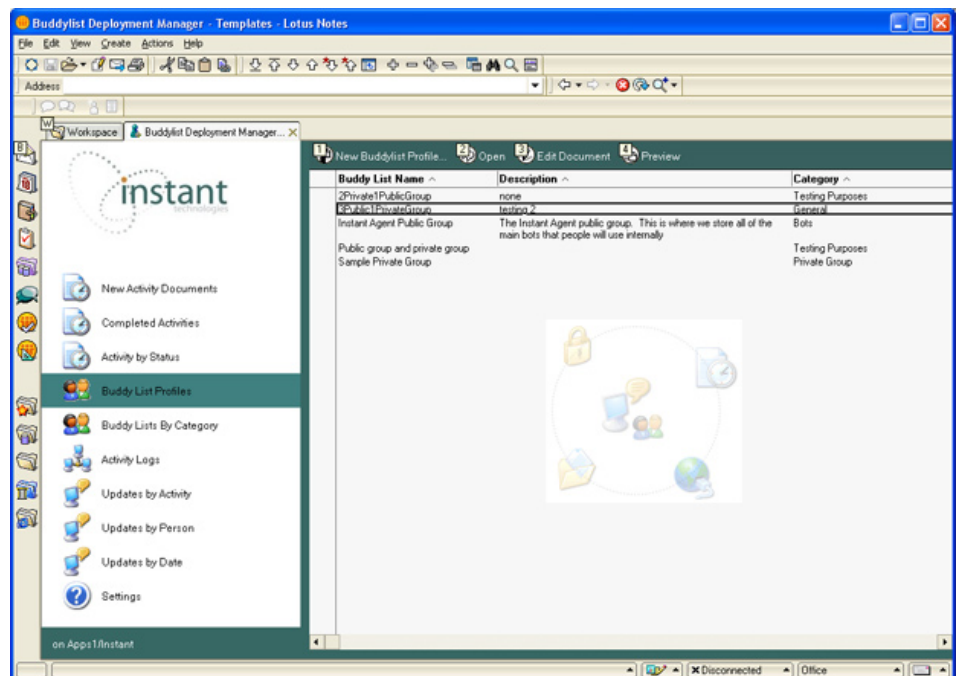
Buddylist Deployment Manager - Templates - Lotus Notes

File Edit View Create Actions Help

Address

Workspace Buddylist Deployment Manager...

instant
technologies

New Activity Documents
Completed Activities
Activity by Status
Buddy List Profiles
Buddy Lists By Category
Activity Logs
Updates by Activity
Updates by Person
Updates by Date
Settings

on Apps1/Instant

New Buddylist Profile... Open Edit Document Preview

| Buddy List Name ^ | Description ^ | Category ^ |
|---|---|---|
| 2Private1PublicGroup | none | Testing Purposes |
| 3Public1PrivateGroup | testing 2 | General |
| Instant Agent Public Group | The Instant Agent public group. This is where we store all of the main bots that people will use internally | Bots |
| Public group and private group | | Testing Purposes |
| Sample Private Group | | Private Group |

Disconnected Office